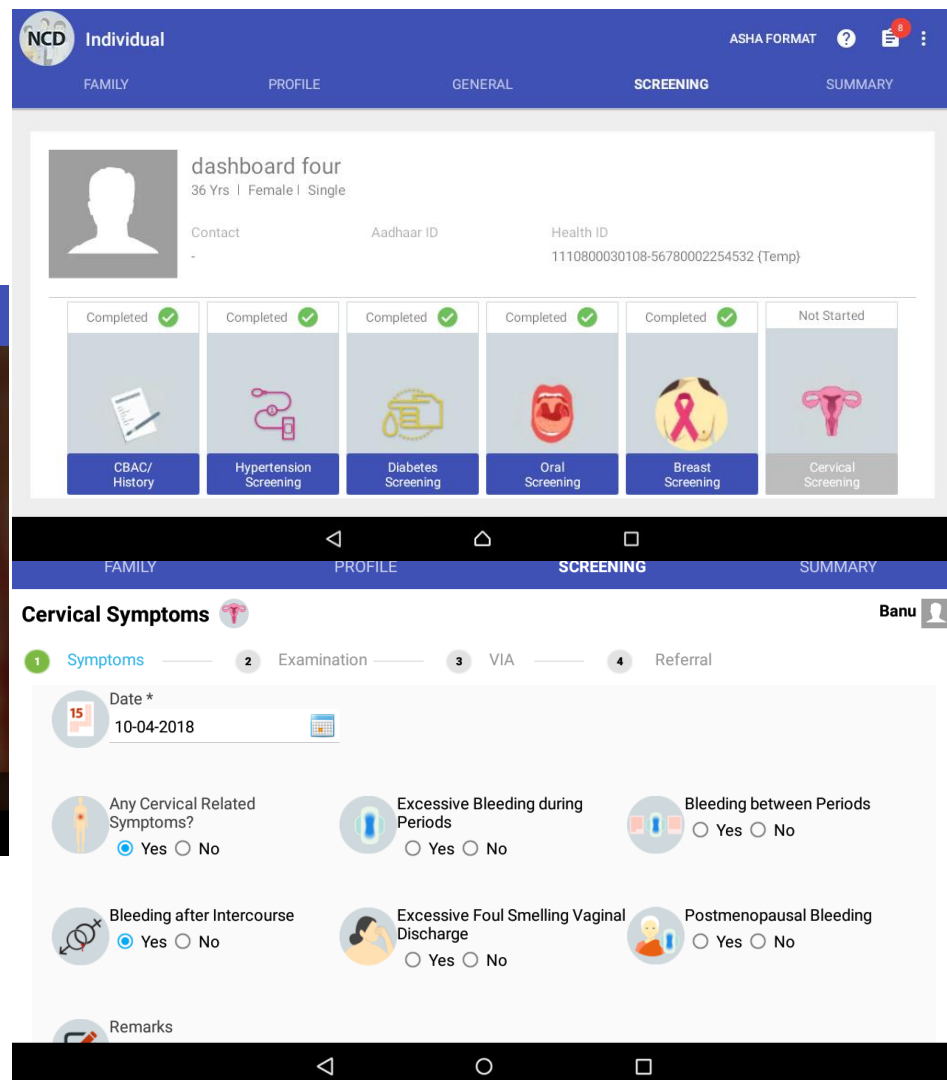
NCD Individual

ASHA FORMAT ? 8

FAMILY PROFILE GENERAL SCREENING SUMMARY

dashboard four
36 Yrs | Female | Single

Contact
-

Aadhaar ID

Health ID
1110800030108-56780002254532 {Temp}

| Completed | Completed | Completed | Completed | Completed | Not Started |
|---|---|---|---|---|---|
| CBAC/ History | Hypertension Screening | Diabetes Screening | Oral Screening | Breast Screening | Cervical Screening |

FAMILY PROFILE SCREENING SUMMARY

Cervical Symptoms

Banu

1 Symptoms 2 Examination 3 VIA 4 Referral

15
Date *
10-04-2018

Any Cervical Related Symptoms?
Yes No

Excessive Bleeding during Periods
Yes No

Bleeding between Periods
Yes No

Bleeding after Intercourse
Yes No

Excessive Foul Smelling Vaginal Discharge
Yes No

Postmenopausal Bleeding
Yes No

Remarks